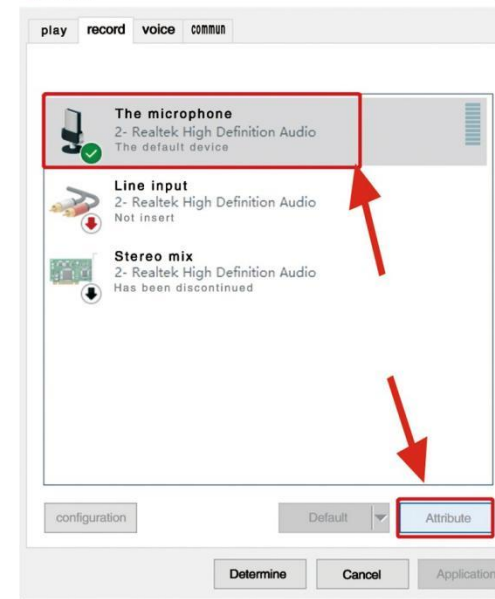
play record voice commun

The microphone
2- Realtek High Definition Audio
The default device

Line input
2- Realtek High Definition Audio
Not insert

Stereo mix
2- Realtek High Definition Audio
Has been discontinued

configuration

Default

Attribute

Determine

Cancel

Application